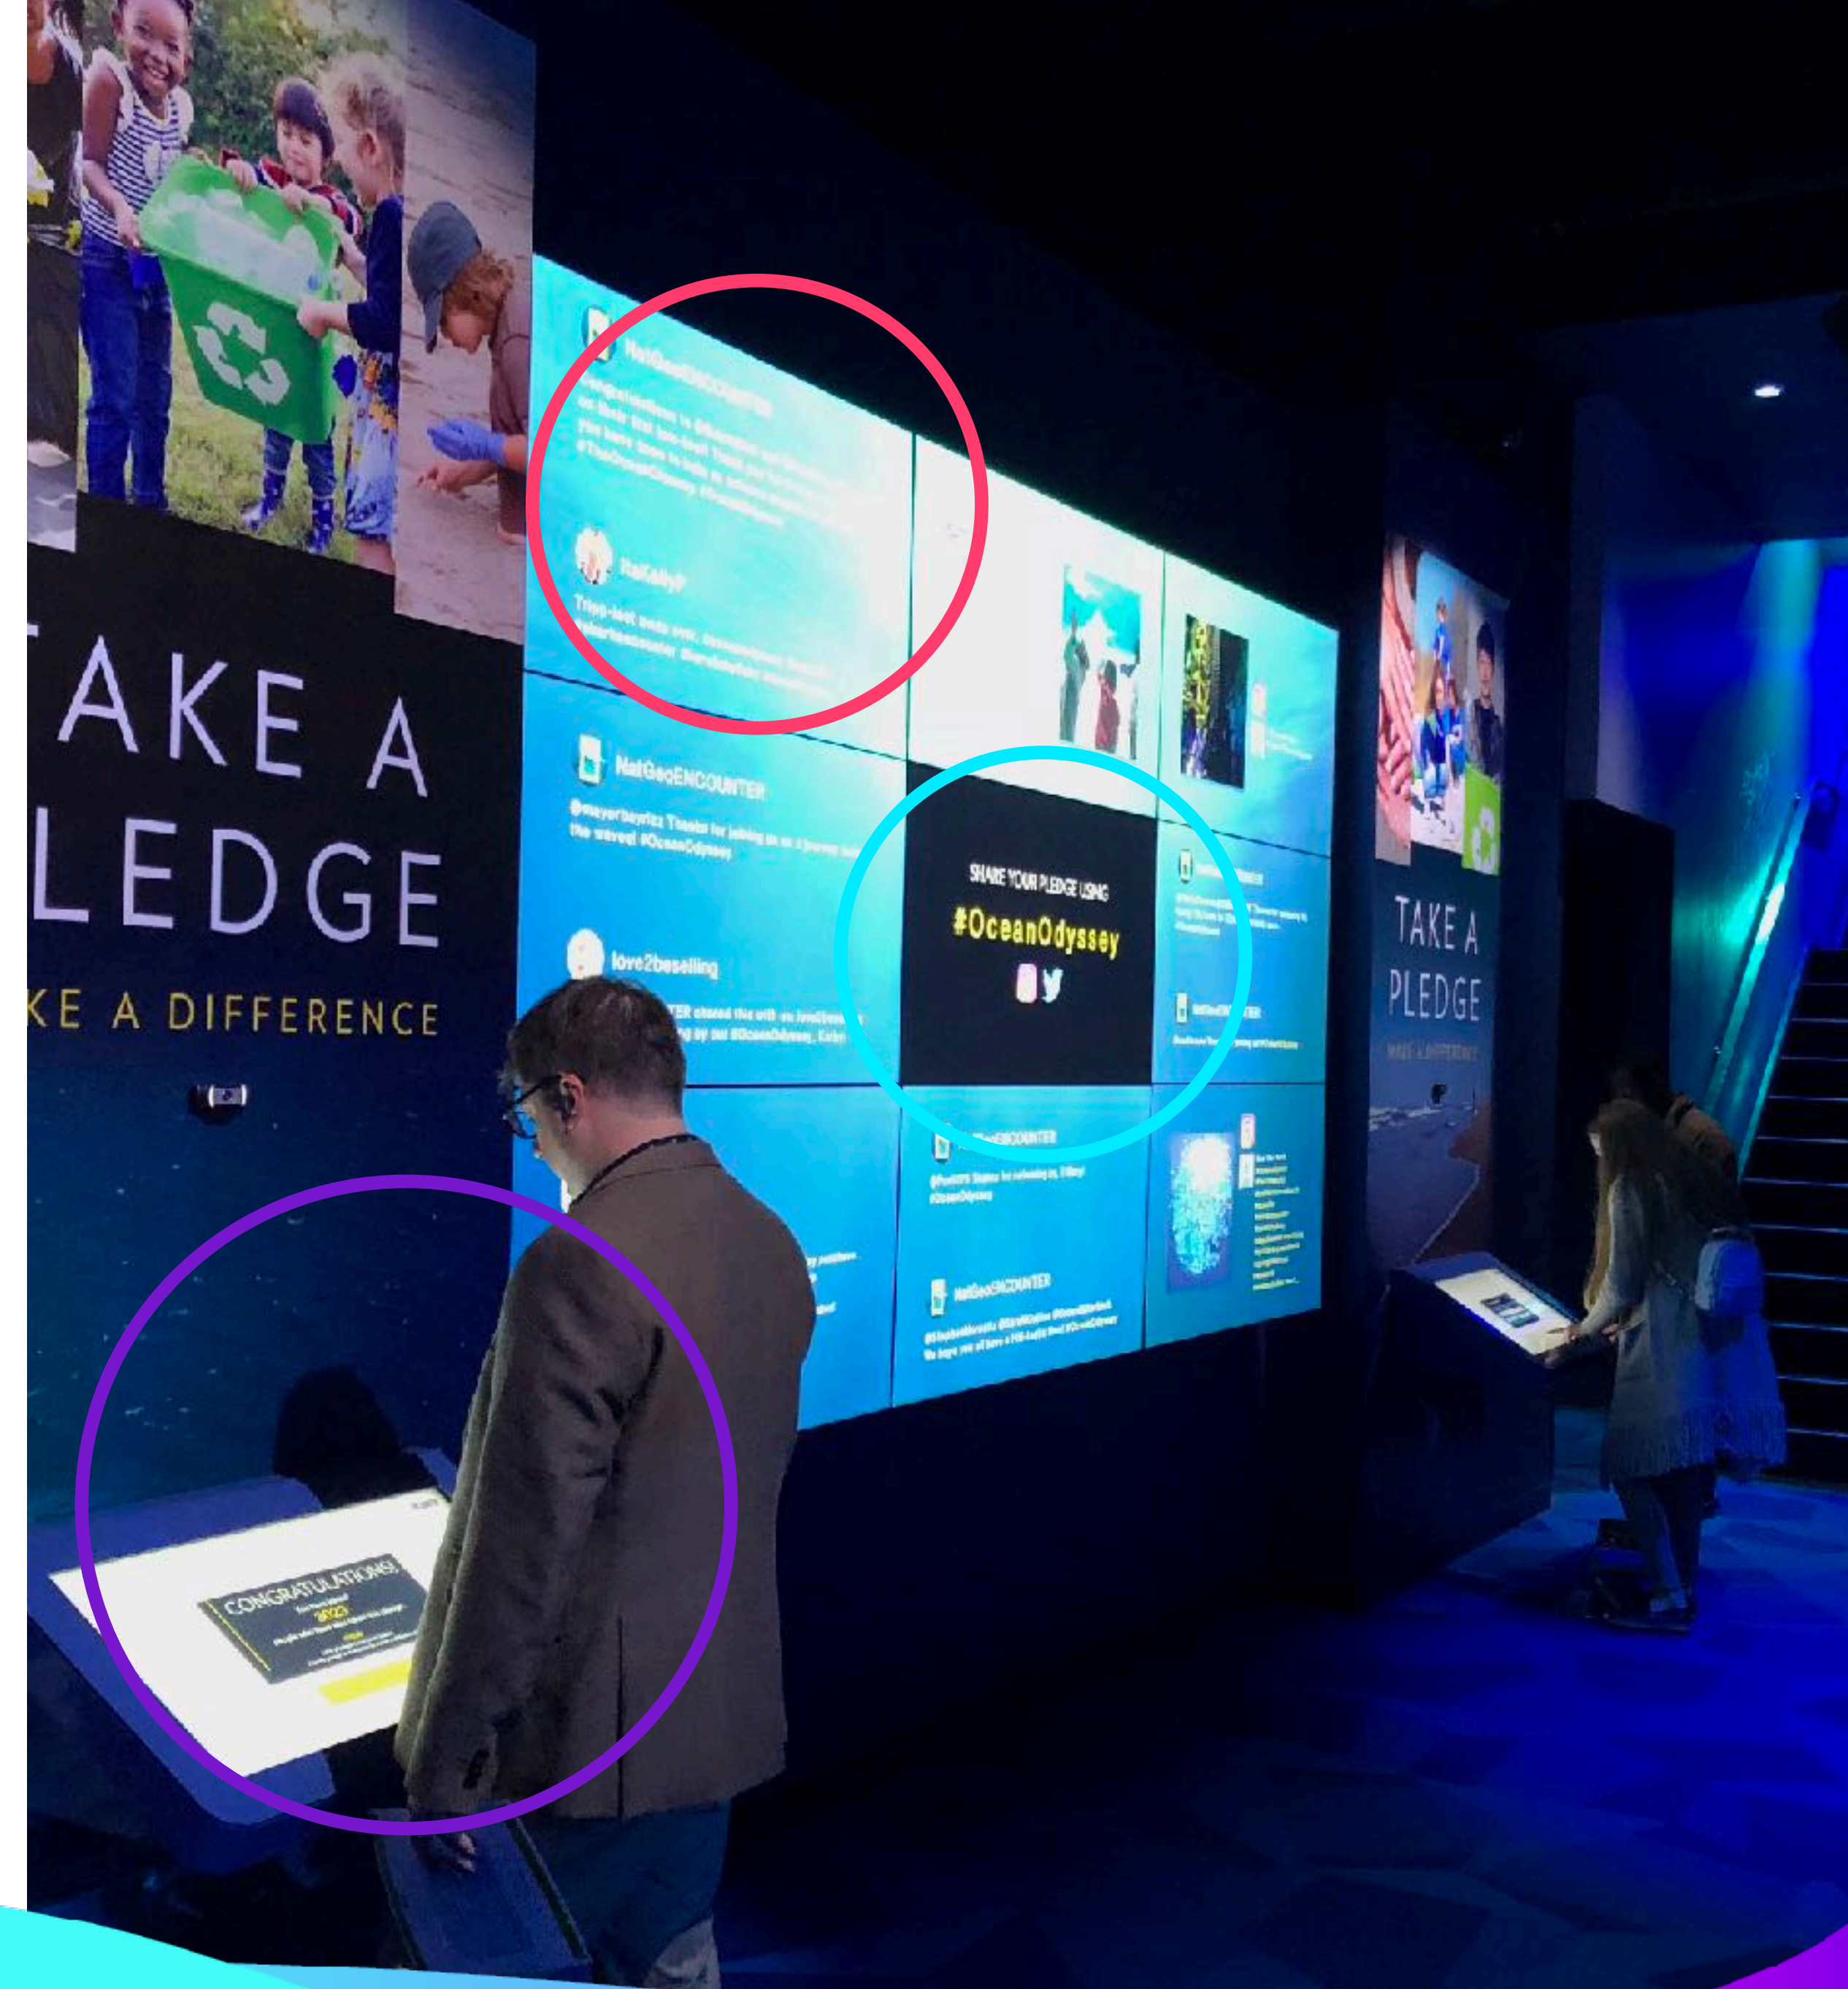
AKE A
LEDGE
KE A DIFFERENCE

NatGeoENCOUNTER
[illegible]

NatKellyP
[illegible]

NatGeoENCOUNTER
@mayorbayrizz Thanks for joining us on a journey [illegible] the waves! #OceanOdyssey

love2beselling
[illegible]TER shared this with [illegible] by our #OceanOdyssey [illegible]

SHARE YOUR PLEDGE USING
#OceanOdyssey

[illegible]ENCOUNTER
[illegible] #OceanOdyssey

NatGeoENCOUNTER
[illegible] #OceanOdyssey

CONGRATULATIONS!
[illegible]

TAKE A
PLEDGE
MAKE A DIFFERENCE